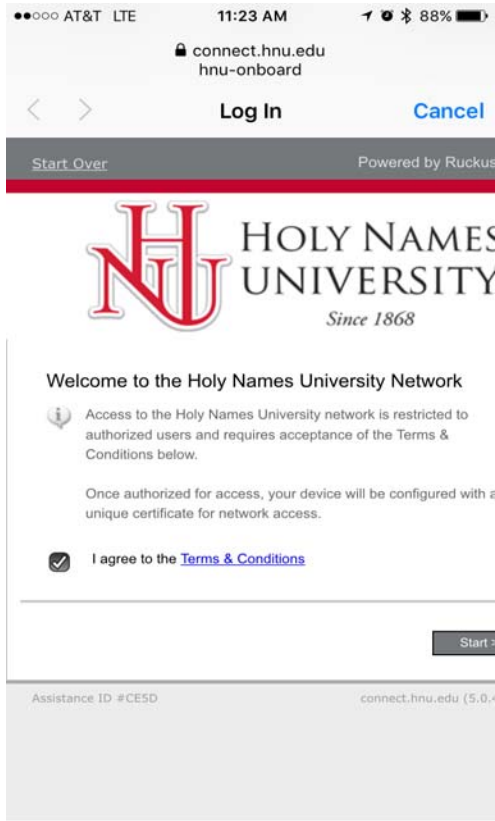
●●○○○ AT&T LTE 11:23 AM 88%

connect.hnu.edu
hnu-onboard

Log In Cancel

Start Over Powered by Ruckus

HNU HOLY NAMES UNIVERSITY Since 1868

Welcome to the Holy Names University Network

Access to the Holy Names University network is restricted to authorized users and requires acceptance of the Terms & Conditions below.

Once authorized for access, your device will be configured with a unique certificate for network access.

I agree to the Terms & Conditions

Start

Assistance ID #CE5D connect.hnu.edu (5.0.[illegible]